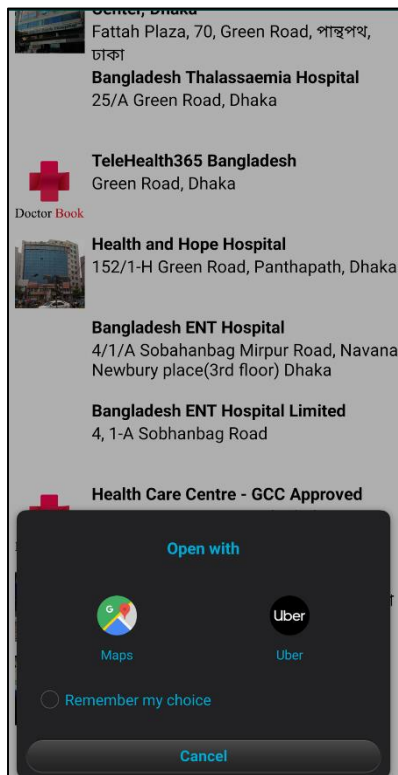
Center, Dhaka
Fattah Plaza, 70, Green Road, পান্থপথ, ঢাকা

Bangladesh Thalassaemia Hospital
25/A Green Road, Dhaka

Doctor Book
TeleHealth365 Bangladesh
Green Road, Dhaka

Health and Hope Hospital
152/1-H Green Road, Panthapath, Dhaka

Bangladesh ENT Hospital
4/1/A Sobahanbag Mirpur Road, Navana Newbury place(3rd floor) Dhaka

Bangladesh ENT Hospital Limited
4, 1-A Sobhanbag Road

Health Care Centre - GCC Approved

Open with

Maps

Uber
Uber

Remember my choice

Cancel